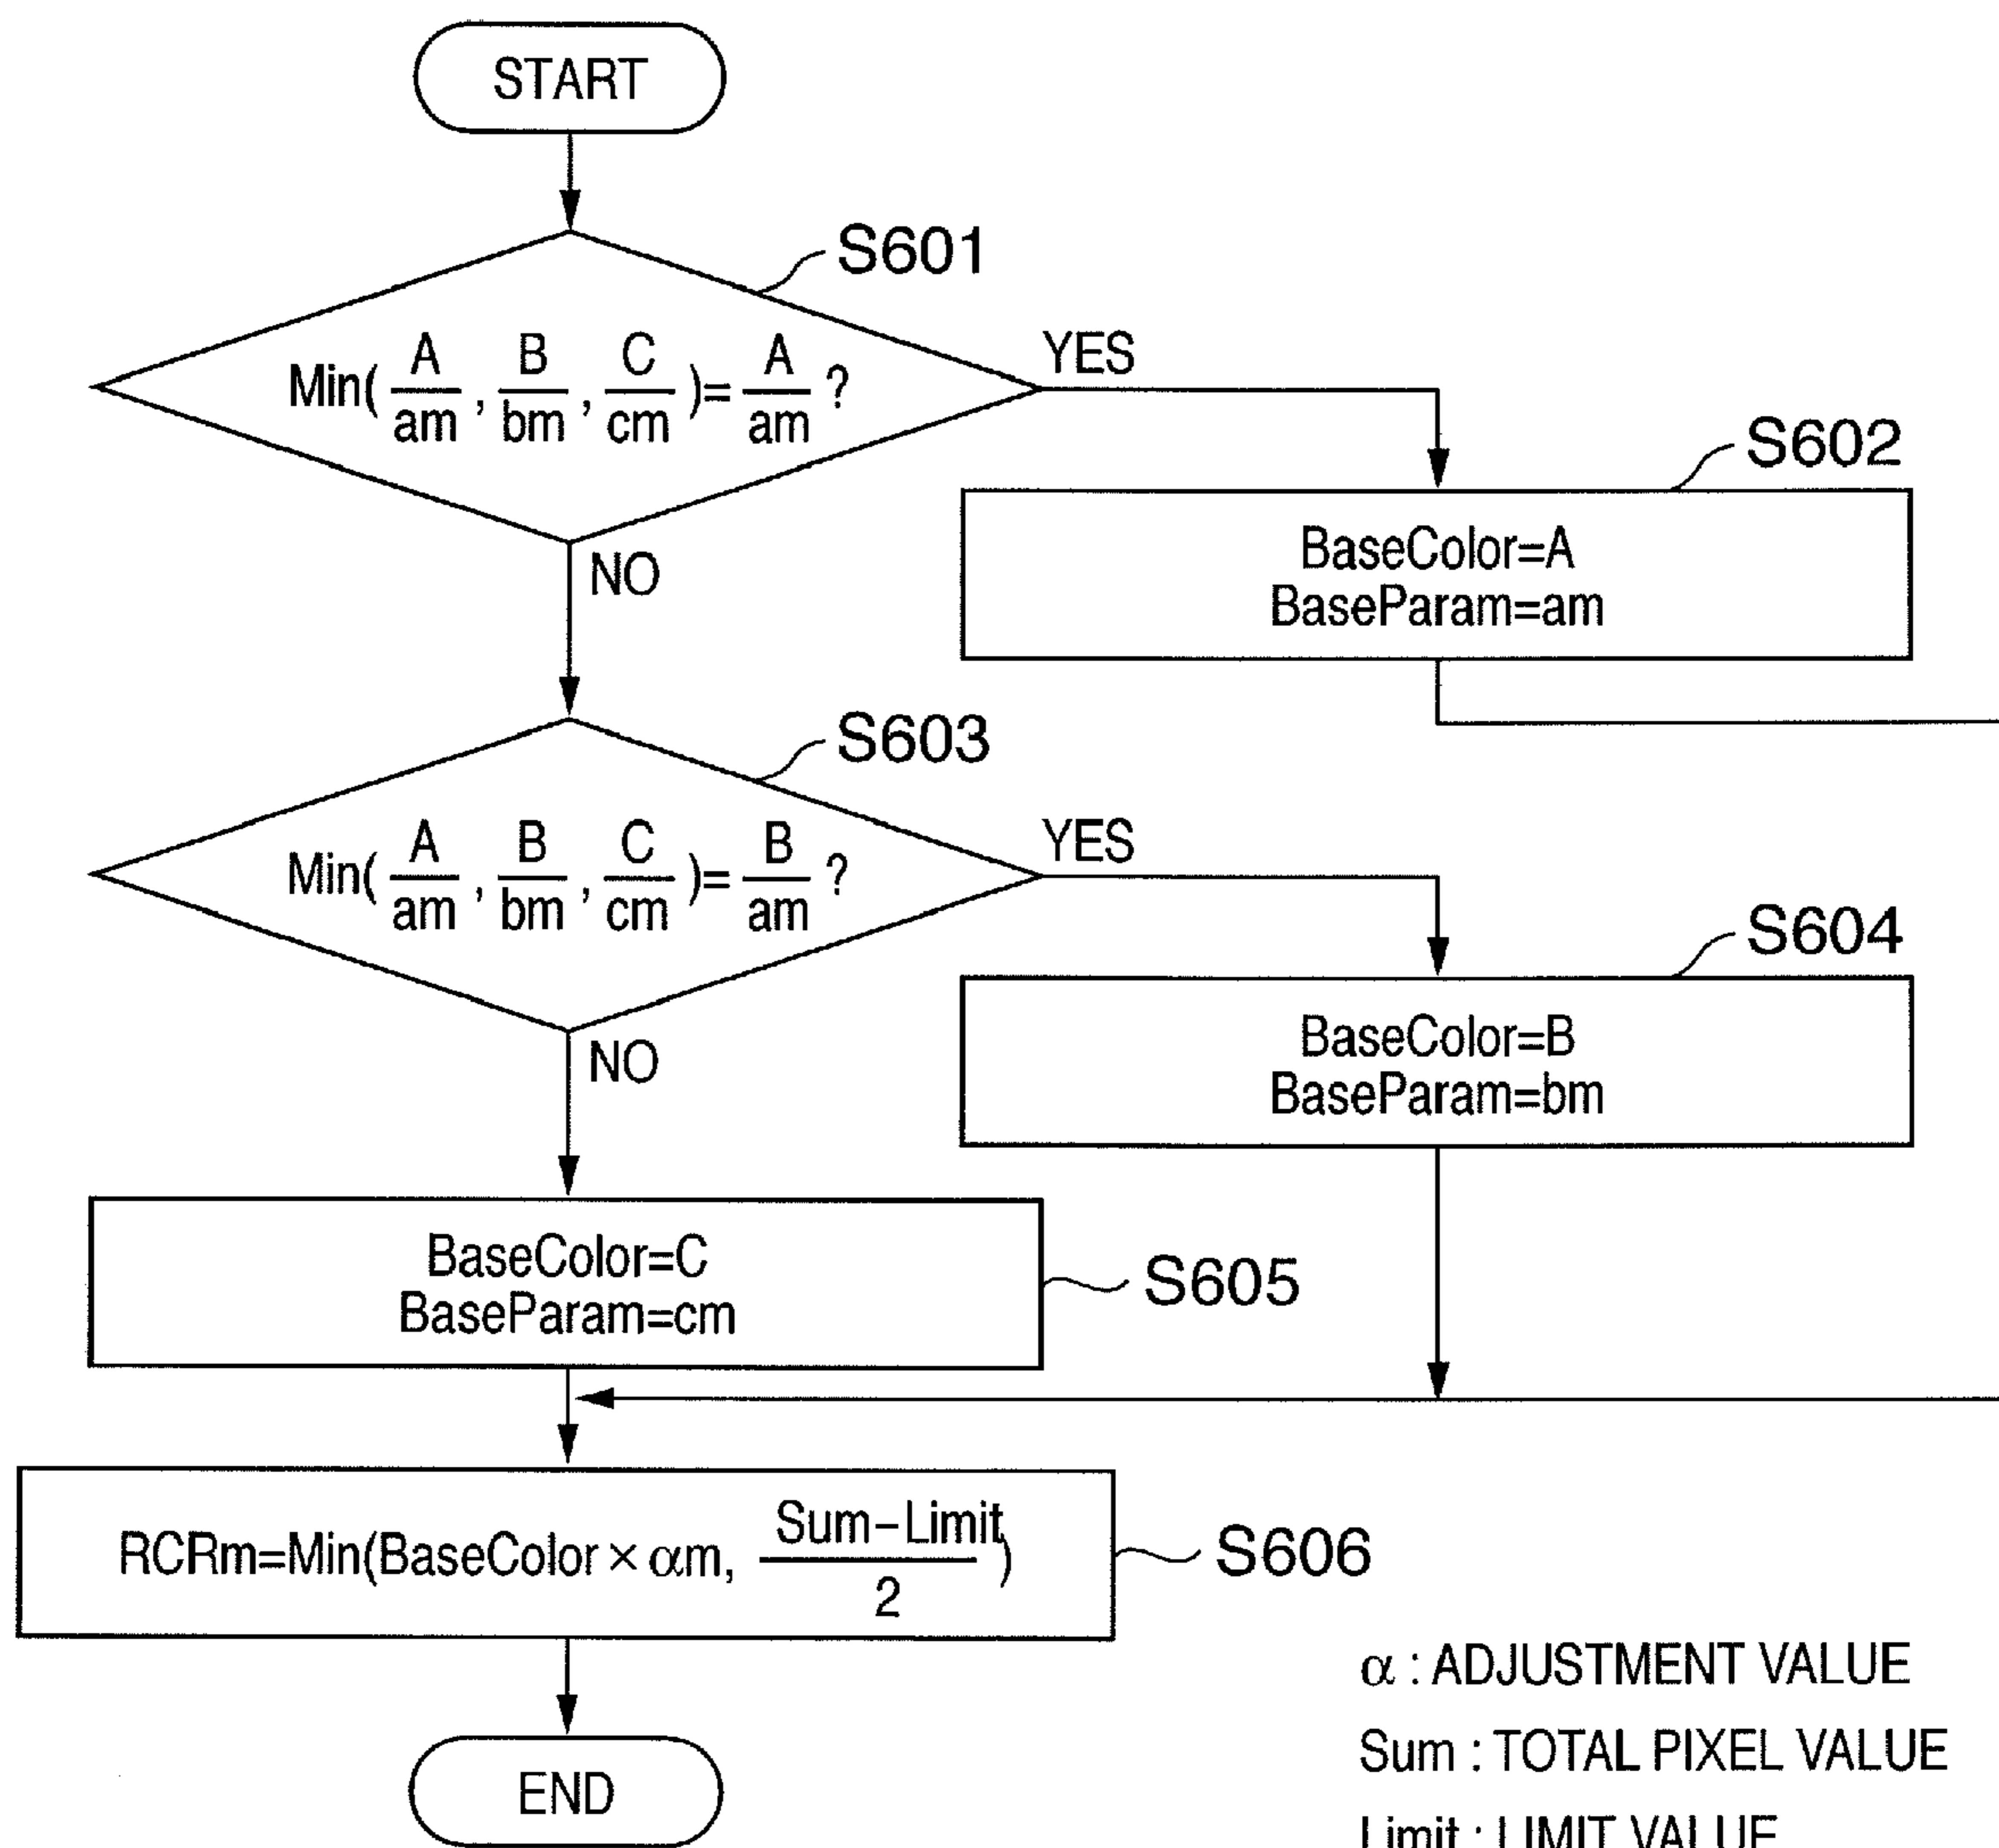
START

S601

Min$(\frac{A}{am}, \frac{B}{bm}, \frac{C}{cm}) = \frac{A}{am}$ ?

YES

NO

S602

BaseColor=A
BaseParam=am

S603

Min$(\frac{A}{am}, \frac{B}{bm}, \frac{C}{cm}) = \frac{B}{am}$ ?

YES

NO

S604

BaseColor=B
BaseParam=bm

BaseColor=C
BaseParam=cm

S605

RCRm=Min(BaseColor$\times \alpha$m, $\frac{Sum-Limit}{2}$)

S606

END

$\alpha$ : ADJUSTMENT VALUE

Sum : TOTAL PIXEL VALUE

Limit : LIMIT VALUE